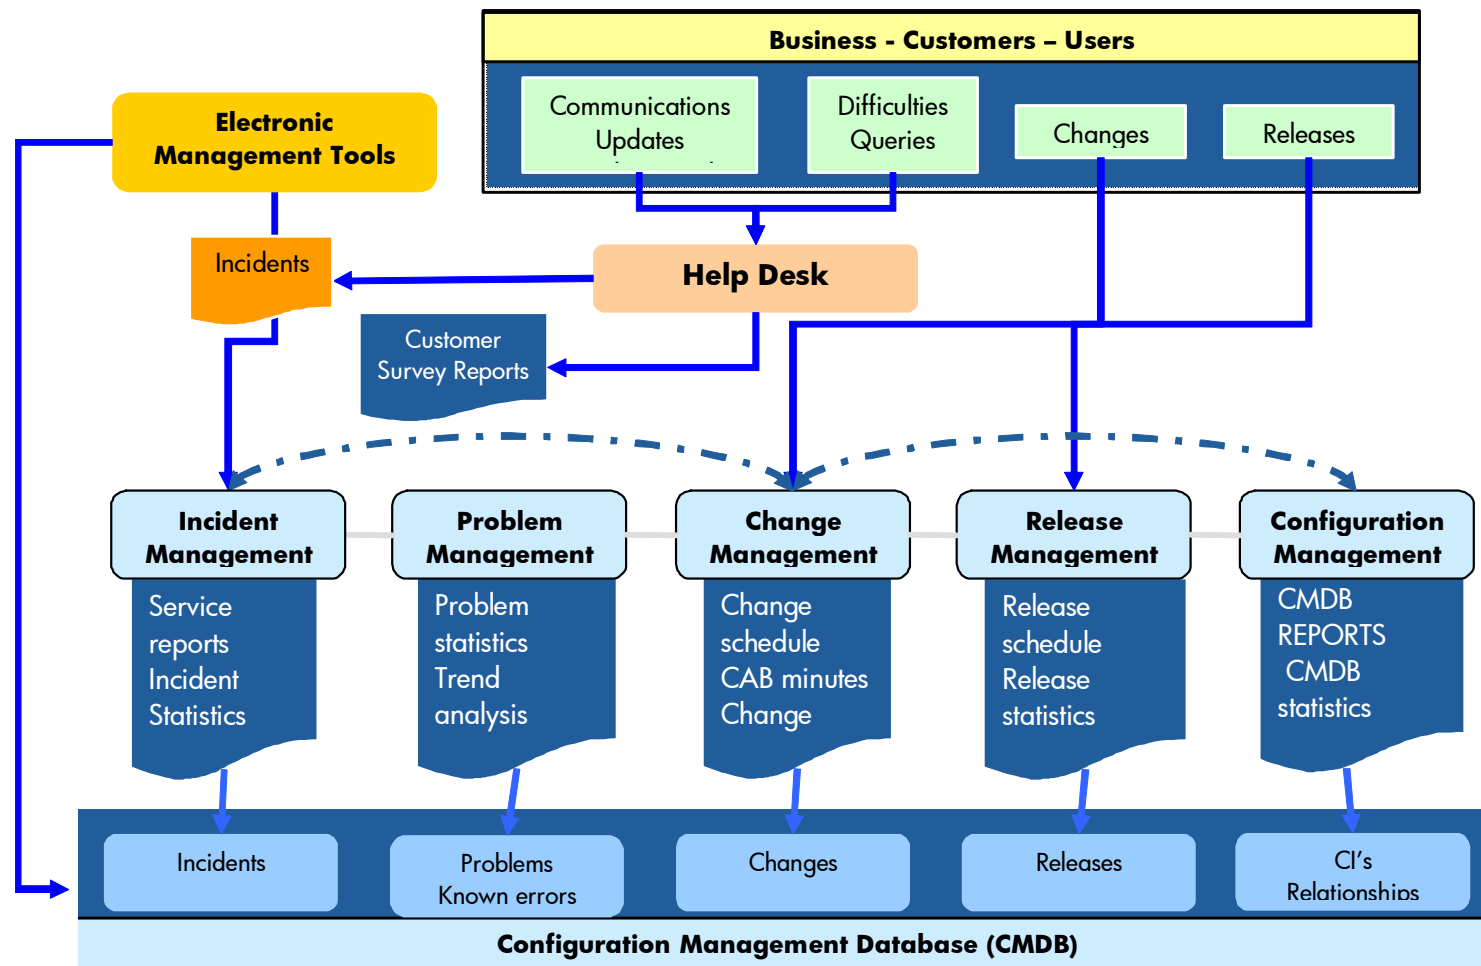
Business - Customers – Users

Communications Updates

Difficulties Queries

Changes

Releases

Electronic Management Tools

Incidents

Help Desk

Customer Survey Reports

Incident Management

Service reports Incident Statistics

Problem Management

Problem statistics Trend analysis

Change Management

Change schedule CAB minutes Change

Release Management

Release schedule Release statistics

Configuration Management

CMDB REPORTS CMDB statistics

Incidents

Problems Known errors

Changes

Releases

CI's Relationships

Configuration Management Database (CMDB)